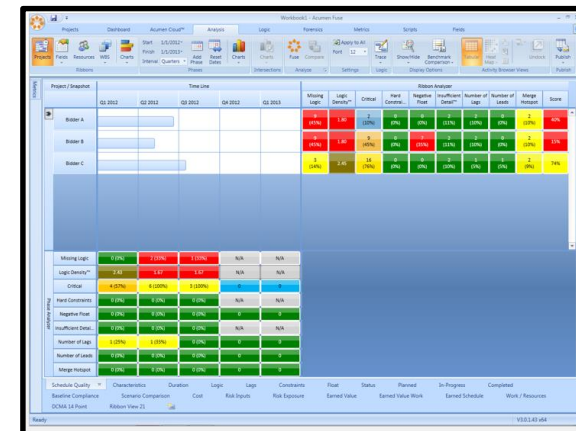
Workbook1 - Acumen Fuse

Projects | Dashboard | Acumen Cloud™ | Analysis | Logic | Forensics | Metrics | Scripts | Fields

Projects | Fields | Resources | WBS | Charts | Start 1/1/2012 | Finish 1/1/2013 | Interval Quarters | Add Phase | Reset Dates | Charts | Charts | Fuse | Compare | Apply to All | Font 12 | Trace | Show/Hide | Benchmark Comparison | Heat Map | Undock | Publish

Ribbons | Phases | Intersections | Analysis | Settings | Logic | Display Options | Activity Browser Views | Publish

Metrics

Project / Snapshot | Time Line | Ribbon Analyzer

Q1 2012 | Q2 2012 | Q3 2012 | Q4 2012 | Q1 2013

| | Missing Logic | Logic Density™ | Critical | Hard Constrai... | Negative Float | Insufficient Detail™ | Number of Lags | Number of Leads | Merge Hotspot | Score |
|---|---|---|---|---|---|---|---|---|---|---|
| Bidder A | 9 (45%) | 1.80 | 2 (10%) | 0 (0%) | 0 (0%) | 2 (10%) | 2 (10%) | 0 (0%) | 2 (10%) | 40% |
| Bidder B | 9 (45%) | 1.80 | 9 (45%) | 0 (0%) | 7 (35%) | 2 (10%) | 2 (10%) | 0 (0%) | 2 (10%) | 15% |
| Bidder C | 3 (14%) | 2.45 | 16 (76%) | 0 (0%) | 0 (0%) | 2 (10%) | 1 (5%) | 1 (5%) | 2 (9%) | 74% |

Phase Analyzer

| | Q1 2012 | Q2 2012 | Q3 2012 | Q4 2012 | Q1 2013 |
|---|---|---|---|---|---|
| Missing Logic | 0 (0%) | 2 (15%) | 1 (25%) | N/A | N/A |
| Logic Density™ | 2.41 | 1.67 | 1.67 | N/A | N/A |
| Critical | 4 (57%) | 6 (100%) | 5 (100%) | 0 | 0 |
| Hard Constraints | 0 (0%) | 0 (0%) | 0 (0%) | N/A | N/A |
| Negative Float | 0 (0%) | 0 (0%) | 0 (0%) | 0 | 0 |
| Insufficient Detai... | 0 (0%) | 0 (0%) | 0 (0%) | 0 | 0 |
| Number of Lags | 1 (25%) | 1 (33%) | 0 (0%) | 0 | 0 |
| Number of Leads | 0 (0%) | 0 (0%) | 0 (0%) | 0 | 0 |
| Merge Hotspot | 0 (0%) | 0 (0%) | 0 (0%) | 0 | 0 |

Schedule Quality | Characteristics | Duration | Logic | Lags | Constraints | Float | Status | Planned | In-Progress | Completed
Baseline Compliance | Scenario Comparison | Cost | Risk Inputs | Risk Exposure | Earned Value | Earned Value Work | Earned Schedule | Work / Resources
DCMA 14 Point | Ribbon View 21

Ready | V3.0.1.43 x64